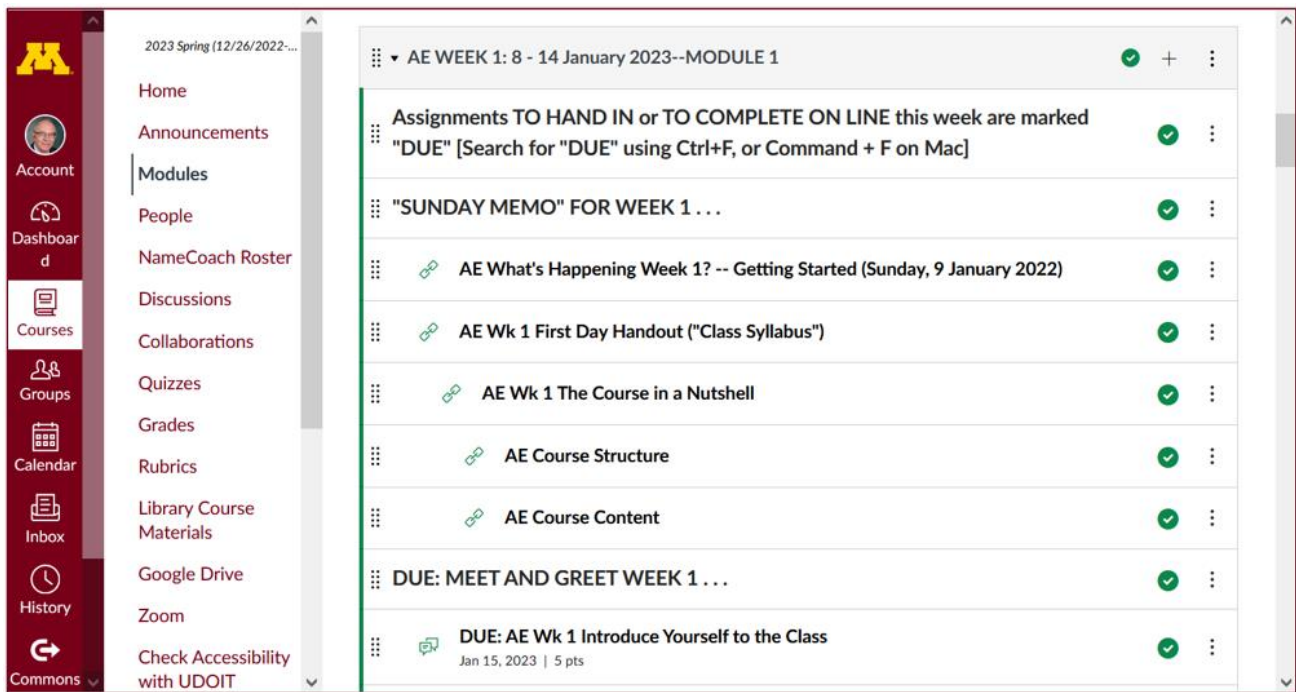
M

Account

Dashboard

Courses

Groups

Calendar

Inbox

History

Commons

2023 Spring (12/26/2022-...

Home

Announcements

Modules

People

NameCoach Roster

Discussions

Collaborations

Quizzes

Grades

Rubrics

Library Course Materials

Google Drive

Zoom

Check Accessibility with UDOIT

AE WEEK 1: 8 - 14 January 2023--MODULE 1

Assignments TO HAND IN or TO COMPLETE ON LINE this week are marked "DUE" [Search for "DUE" using Ctrl+F, or Command + F on Mac]

"SUNDAY MEMO" FOR WEEK 1 . . .

AE What's Happening Week 1? -- Getting Started (Sunday, 9 January 2022)

AE Wk 1 First Day Handout ("Class Syllabus")

AE Wk 1 The Course in a Nutshell

AE Course Structure

AE Course Content

DUE: MEET AND GREET WEEK 1 . . .

DUE: AE Wk 1 Introduce Yourself to the Class
Jan 15, 2023 | 5 pts